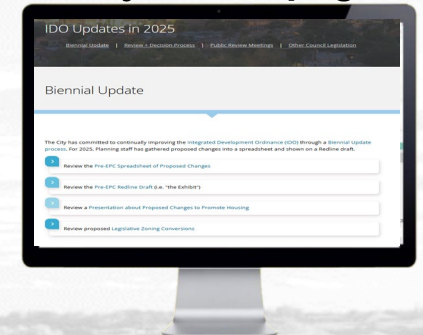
IDO Updates in 2025

Biennial Update | Review + Decision Process | Public Review Meetings | Other Council Legislation

Biennial Update

The City has committed to continually improving the Integrated Development Ordinance (IDO) through a Biennial Update process. For 2025, Planning staff has gathered proposed changes into a spreadsheet and shown on a Redline draft.

Review the Pre-EPC Spreadsheet of Proposed Changes

Review the Pre-EPC Redline Draft (i.e. "the Exhibit")

Review a Presentation about Proposed Changes to Promote Housing

Review proposed Legislative Zoning Conversions